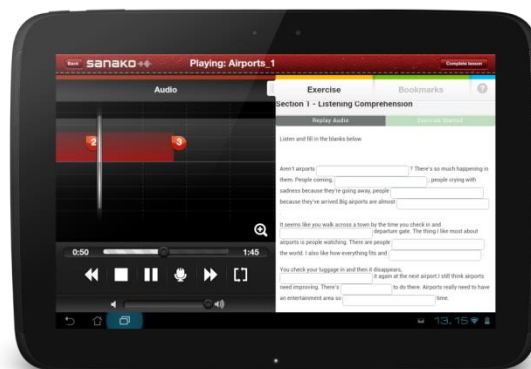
Back SANAKO Playing: Airports_1 Complete lesson

Audio

Exercise Bookmarks ?

Section 1 - Listening Comprehension

Replay Audio Exercise Started

Listen and fill in the blanks below.

Aren't airports ? There's so much happening in them. People coming, , people crying with sadness because they're going away, people because they've arrived. Big airports are almost

It seems like you walk across a town by the time you check in and departure gate. The thing I like most about airports is people watching. There are people the world. I also like how everything fits and

You check your luggage in and then it disappears. it again at the next airport I still think airports need improving. There's to do there. Airports really need to have an entertainment area so time.

2

3

0:50

1:45

13:15